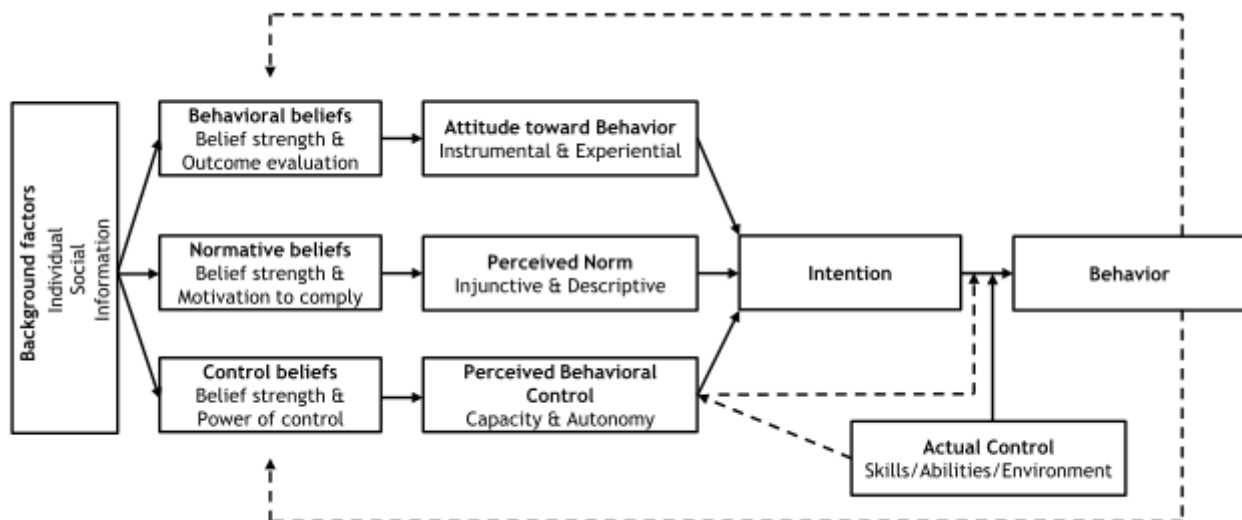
Background factors
Individual
Social
Information

Behavioral beliefs
Belief strength &
Outcome evaluation

Attitude toward Behavior
Instrumental & Experiential

Normative beliefs
Belief strength &
Motivation to comply

Perceived Norm
Injunctive & Descriptive

Control beliefs
Belief strength &
Power of control

Perceived Behavioral Control
Capacity & Autonomy

Intention

Behavior

Actual Control
Skills/Abilities/Environment